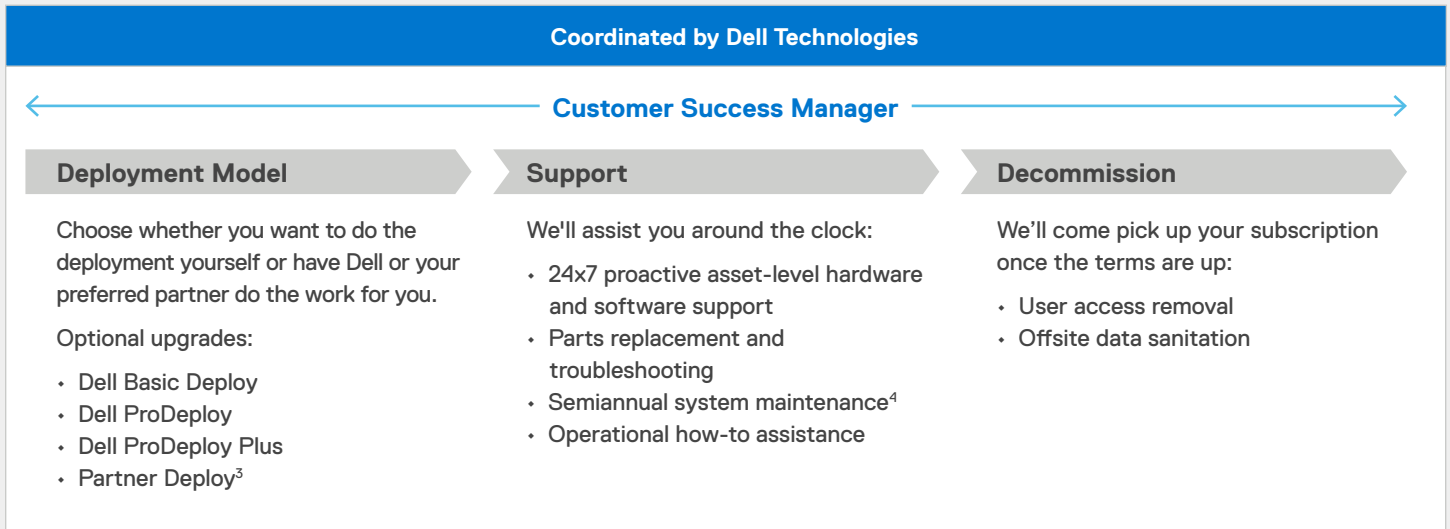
Coordinated by Dell Technologies

Customer Success Manager

Deployment Model

Choose whether you want to do the deployment yourself or have Dell or your preferred partner do the work for you.

Optional upgrades:

- Dell Basic Deploy
- Dell ProDeploy
- Dell ProDeploy Plus
- Partner Deploy$^3$

Support

We'll assist you around the clock:

- 24x7 proactive asset-level hardware and software support
- Parts replacement and troubleshooting
- Semiannual system maintenance$^4$
- Operational how-to assistance

Decommission

We'll come pick up your subscription once the terms are up:

- User access removal
- Offsite data sanitation